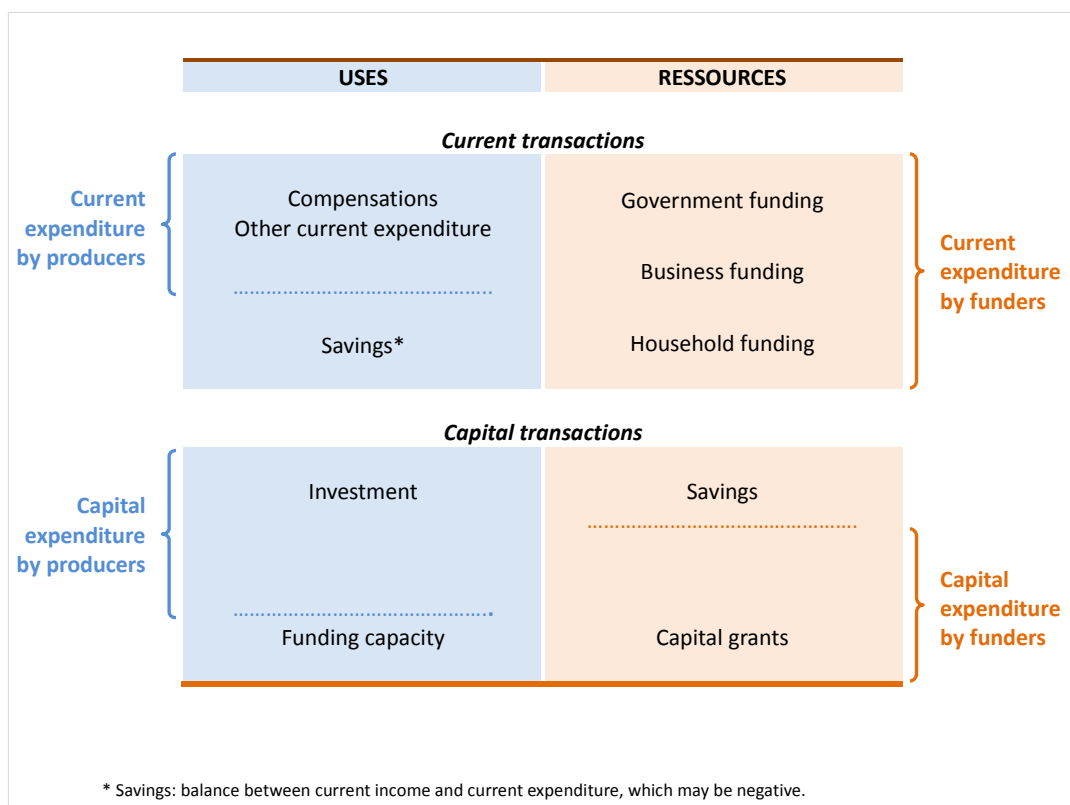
| USES | RESSOURCES |
|---|---|

Current transactions

Current expenditure by producers

| Compensations Other current expenditure | Government funding |
|---|---|
| | Business funding |
| Savings* | Household funding |

Current expenditure by funders

Capital transactions

Capital expenditure by producers

| Investment | Savings |
|---|---|
| Funding capacity | Capital grants |

Capital expenditure by funders

* Savings: balance between current income and current expenditure, which may be negative.